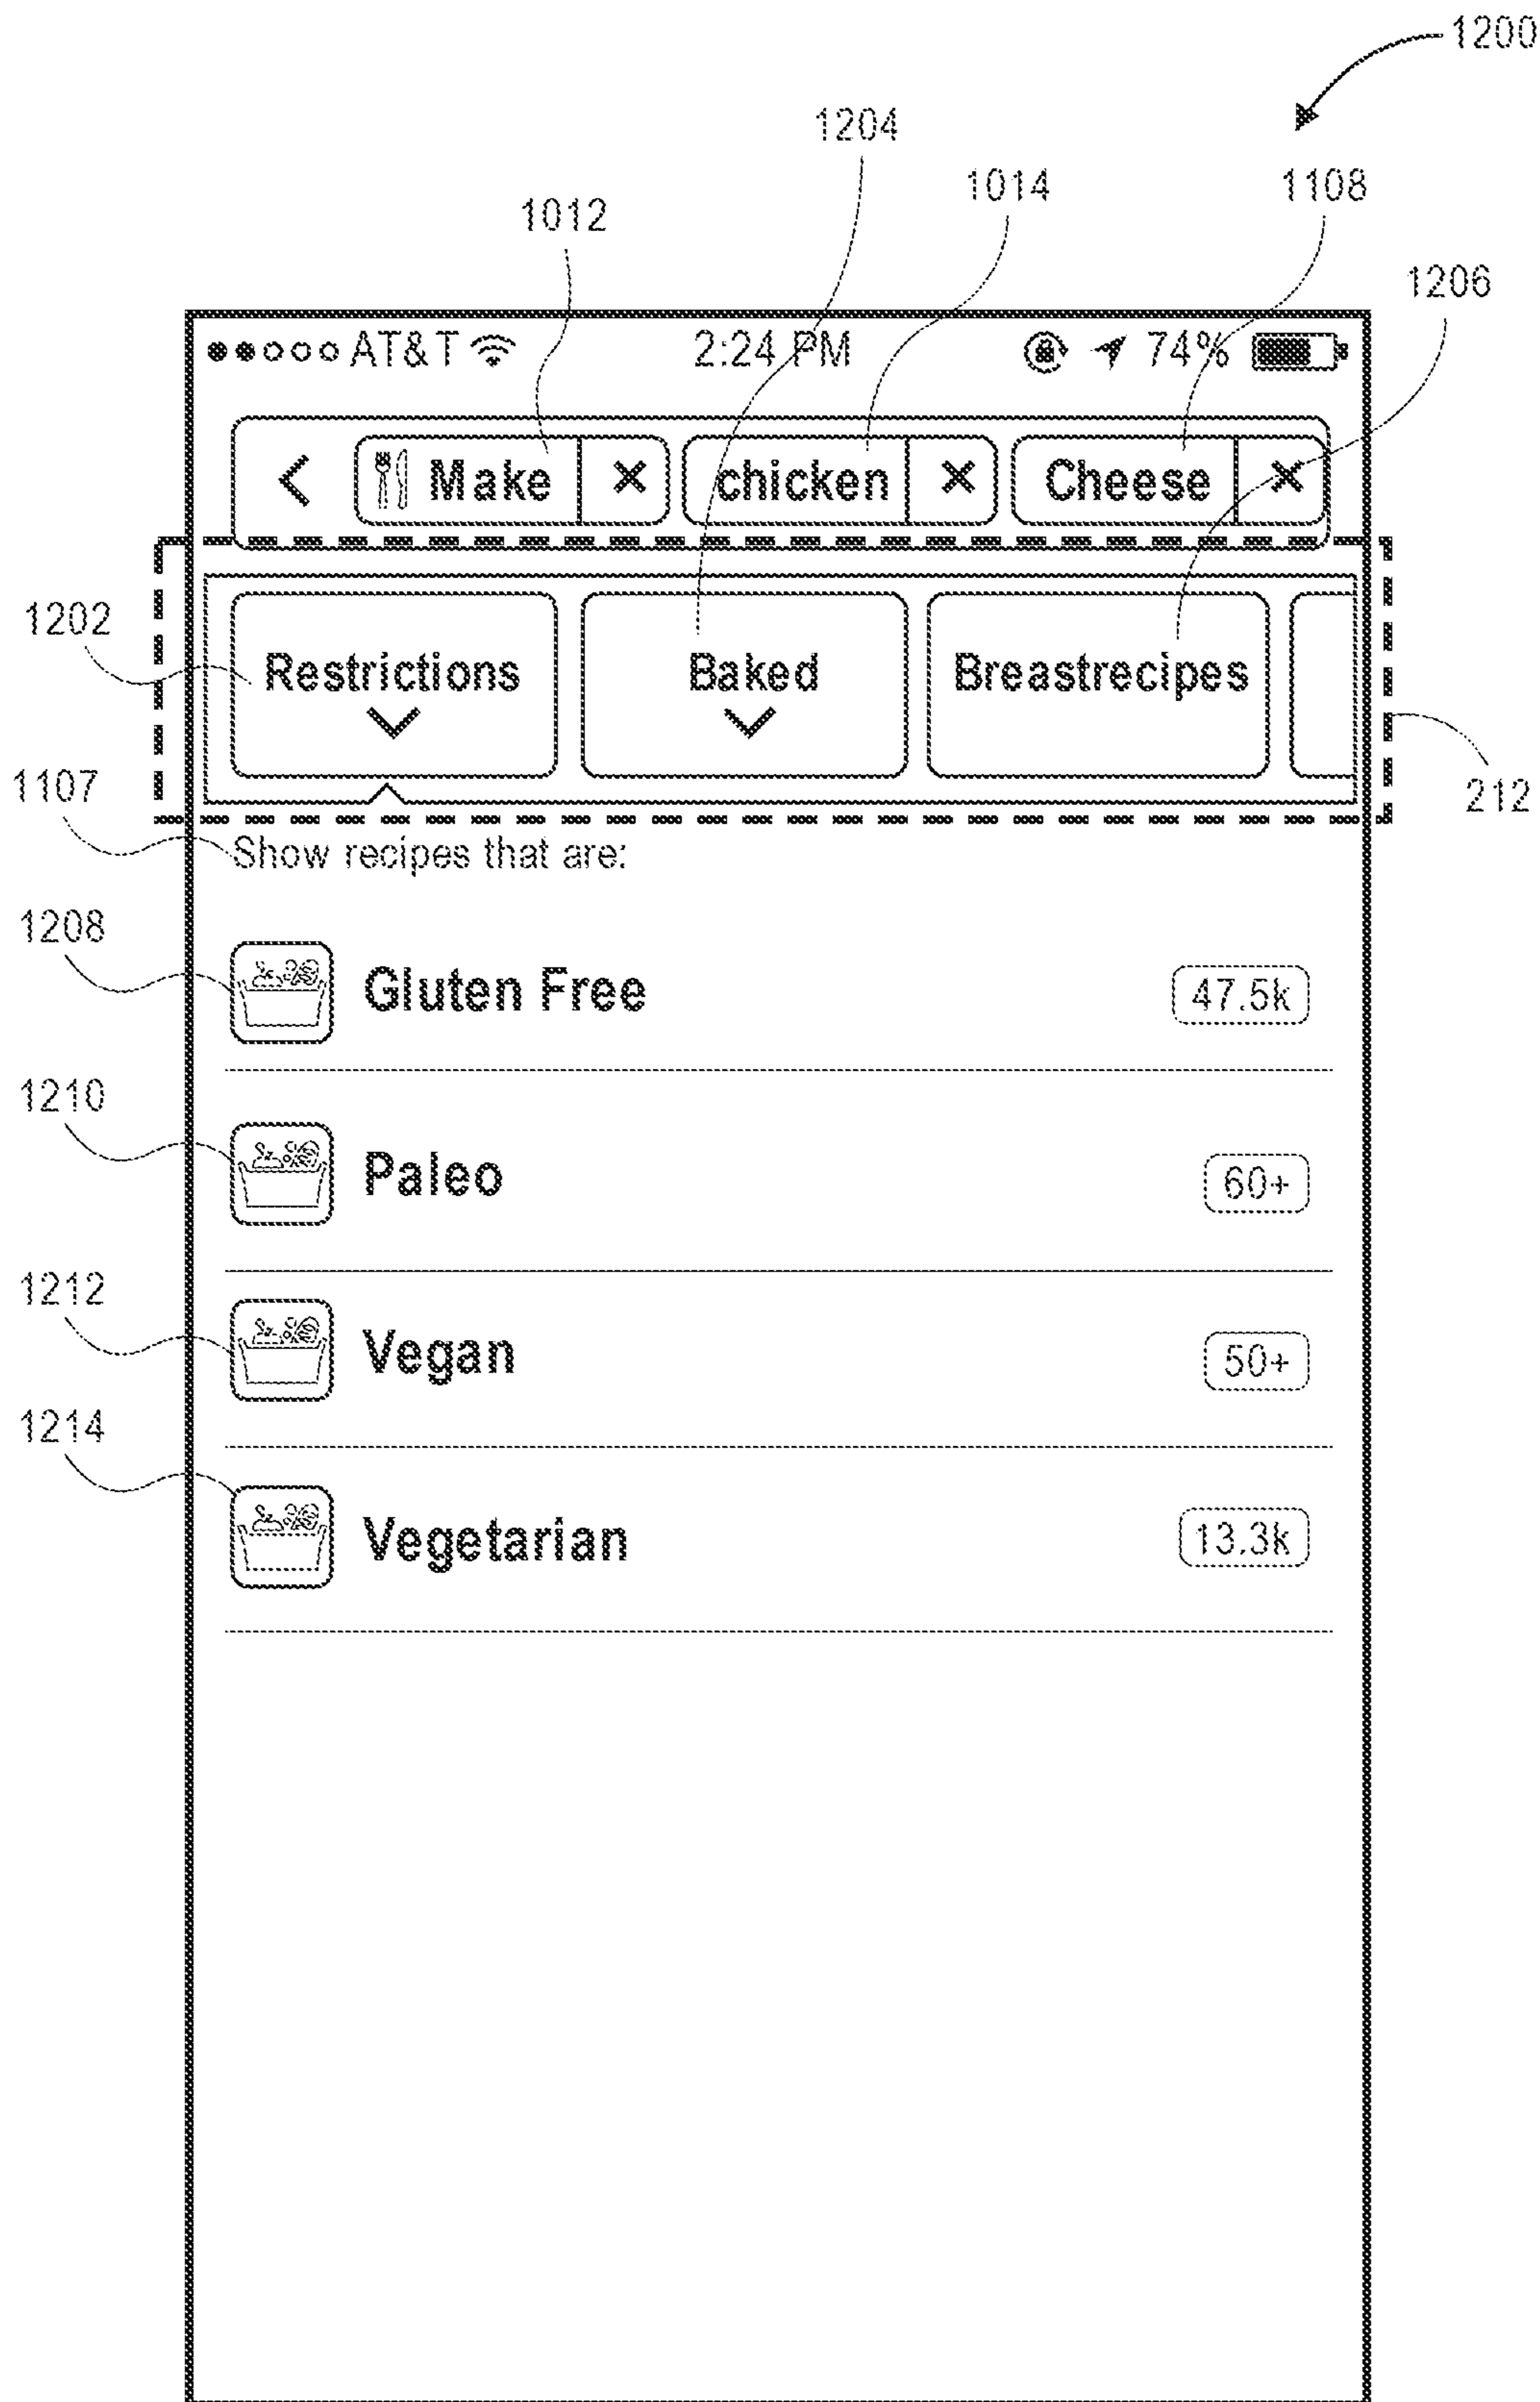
1200

1204

1014

1108

1012

1206

●●○○○ AT&T

2:24 PM

74%

<

Make

×

chicken

×

Cheese

×

1202

Restrictions

Baked

Breastrecipes

1107

212

Show recipes that are:

1208

Gluten Free

47.5k

1210

Paleo

60+

1212

Vegan

50+

1214

Vegetarian

13.3k